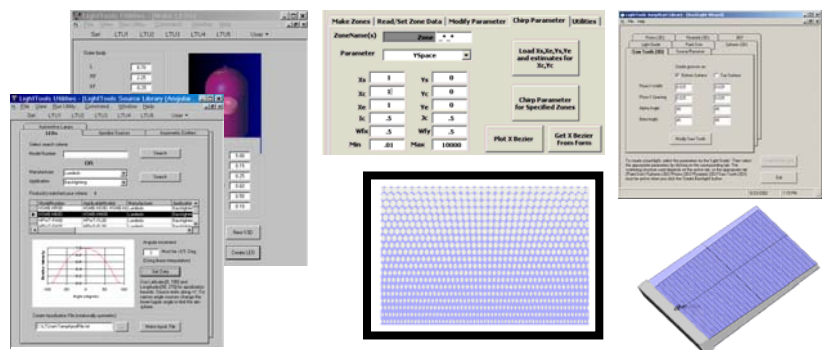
LightTools Utilities - Model 1

Dome body

LightTools Utilities - LightTools Source Library (Angular

LEDs

Specified Sources

Geometric Outline

Select search criteria

Model Number

Search

OR

Manufacturer

Lumileds

Application

Backlighting

Search

Angular increment

Get Data

Create Apodization File (relatively symmetric)

Make Apod. File

New LED

Create LED

Make Zones

Read/Set Zone Data

Modify Parameter

Chirp Parameter

Utilities

ZoneName(s)

Zone

Parameter

YSpace

Load Xs,Xe,Ys,Ye and estimates for Xc,Yc

Xs

1

Ys

0

Xc

1

Yc

0

Xe

1

Ye

0

Ic

.5

Jc

.5

Wfx

.5

Wfy

.5

Min

.01

Max

10000

Chirp Parameter for Specified Zones

Plot X Bezier

Get X Bezier From Form

LightTools Backlight Library

Exit